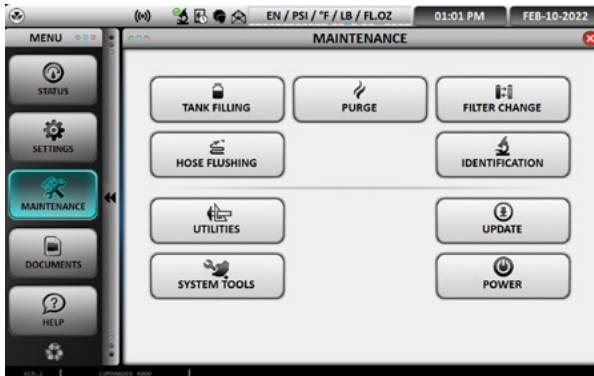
EN / PSI / °F / LB / FL.OZ
01:01 PM
FEB-10-2022

MENU
MAINTENANCE

STATUS
SETTINGS
MAINTENANCE
DOCUMENTS
HELP

TANK FILLING
PURGE
FILTER CHANGE
HOSE FLUSHING
IDENTIFICATION
UTILITIES
UPDATE
SYSTEM TOOLS
POWER